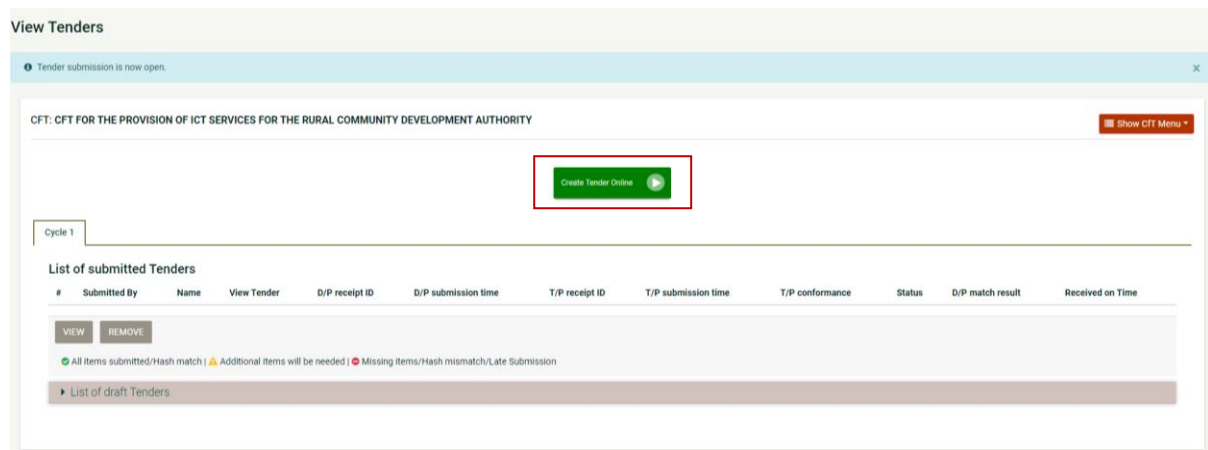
View Tenders

Tender submission is now open.

×

CFT: CFT FOR THE PROVISION OF ICT SERVICES FOR THE RURAL COMMUNITY DEVELOPMENT AUTHORITY

Show CfT Menu

Create Tender Online

Cycle 1

List of submitted Tenders

| # | Submitted By | Name | View Tender | D/P receipt ID | D/P submission time | T/P receipt ID | T/P submission time | T/P conformance | Status | D/P match result | Received on Time |
|---|---|---|---|---|---|---|---|---|---|---|---|

VIEW REMOVE

All items submitted/Hash match | Additional items will be needed | Missing items/Hash mismatch/Late Submission

List of draft Tenders